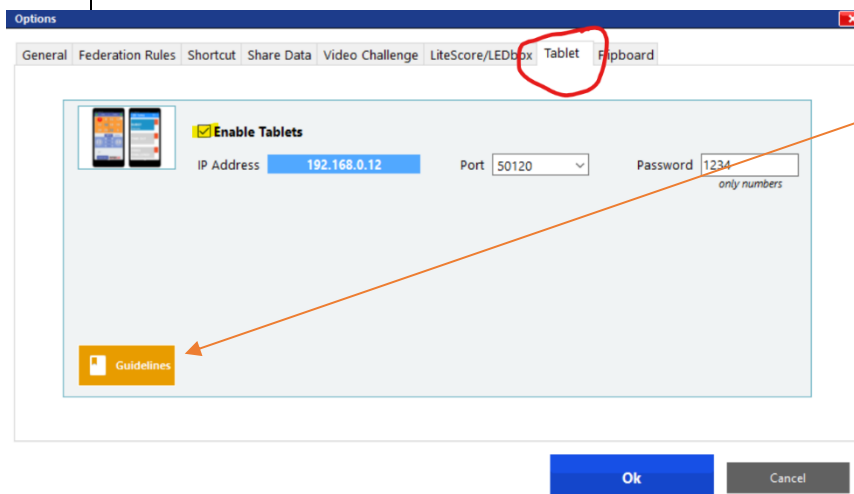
Options

General | Federation Rules | Shortcut | Share Data | Video Challenge | LiteScore/LEDbox | Tablet | Flipboard

Enable Tablets

IP Address 192.168.0.12

Port 50120

Password 1234
only numbers

Guidelines

Ok

Cancel